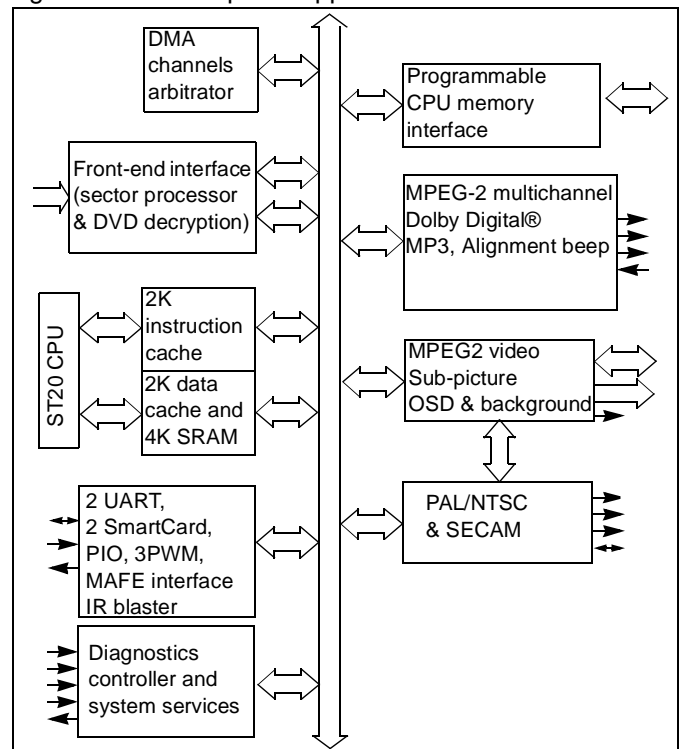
DMA channels arbitrator

Programmable CPU memory interface

Front-end interface (sector processor & DVD decryption)

MPEG-2 multichannel Dolby Digital® MP3, Alignment beep

ST20 CPU

2K instruction cache

2K data cache and 4K SRAM

MPEG2 video Sub-picture OSD & background

2 UART, 2 SmartCard, PIO, 3PWM, MAFE interface IR blaster

PAL/NTSC & SECAM

Diagnostics controller and system services